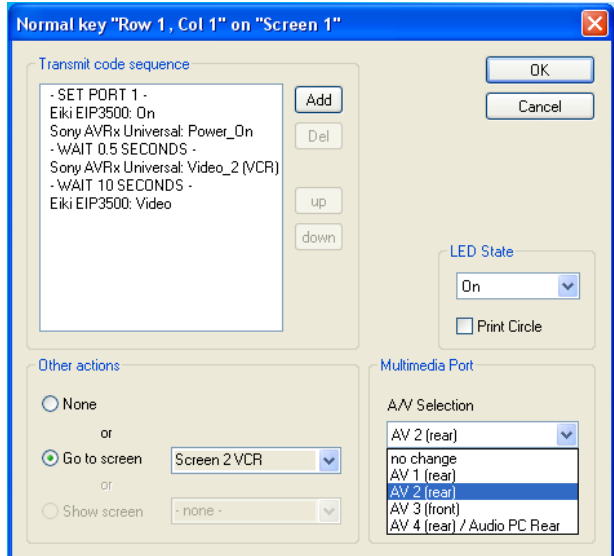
Normal key "Row 1 , Col 1" on "Screen 1"

Transmit code sequence

- SET PORT 1 -
Eiki EIP3500: On
Sony AVRx Universal: Power_On
- WAIT 0.5 SECONDS -
Sony AVRx Universal: Video_2 (VCR)
- WAIT 10 SECONDS -
Eiki EIP3500: Video

Add
Del
up
down

OK
Cancel

LED State
On
Print Circle

Other actions
None
or
Go to screen
Screen 2 VCR
or
Show screen
- none -

Multimedia Port
A/V Selection
AV 2 (rear)
no change
AV 1 (rear)
AV 2 (rear)
AV 3 (front)
AV 4 (rear) / Audio PC Rear